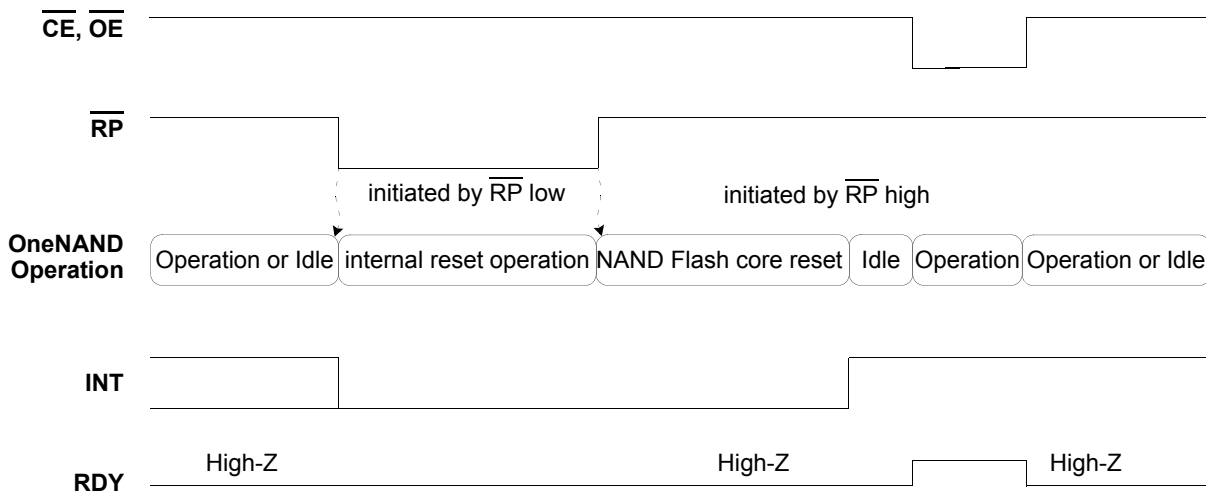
$\overline{CE}$, $\overline{OE}$

$\overline{RP}$

initiated by $\overline{RP}$ low

initiated by $\overline{RP}$ high

OneNAND Operation

Operation or Idle

internal reset operation

NAND Flash core reset

Idle

Operation

Operation or Idle

INT

RDY

High-Z

High-Z

High-Z